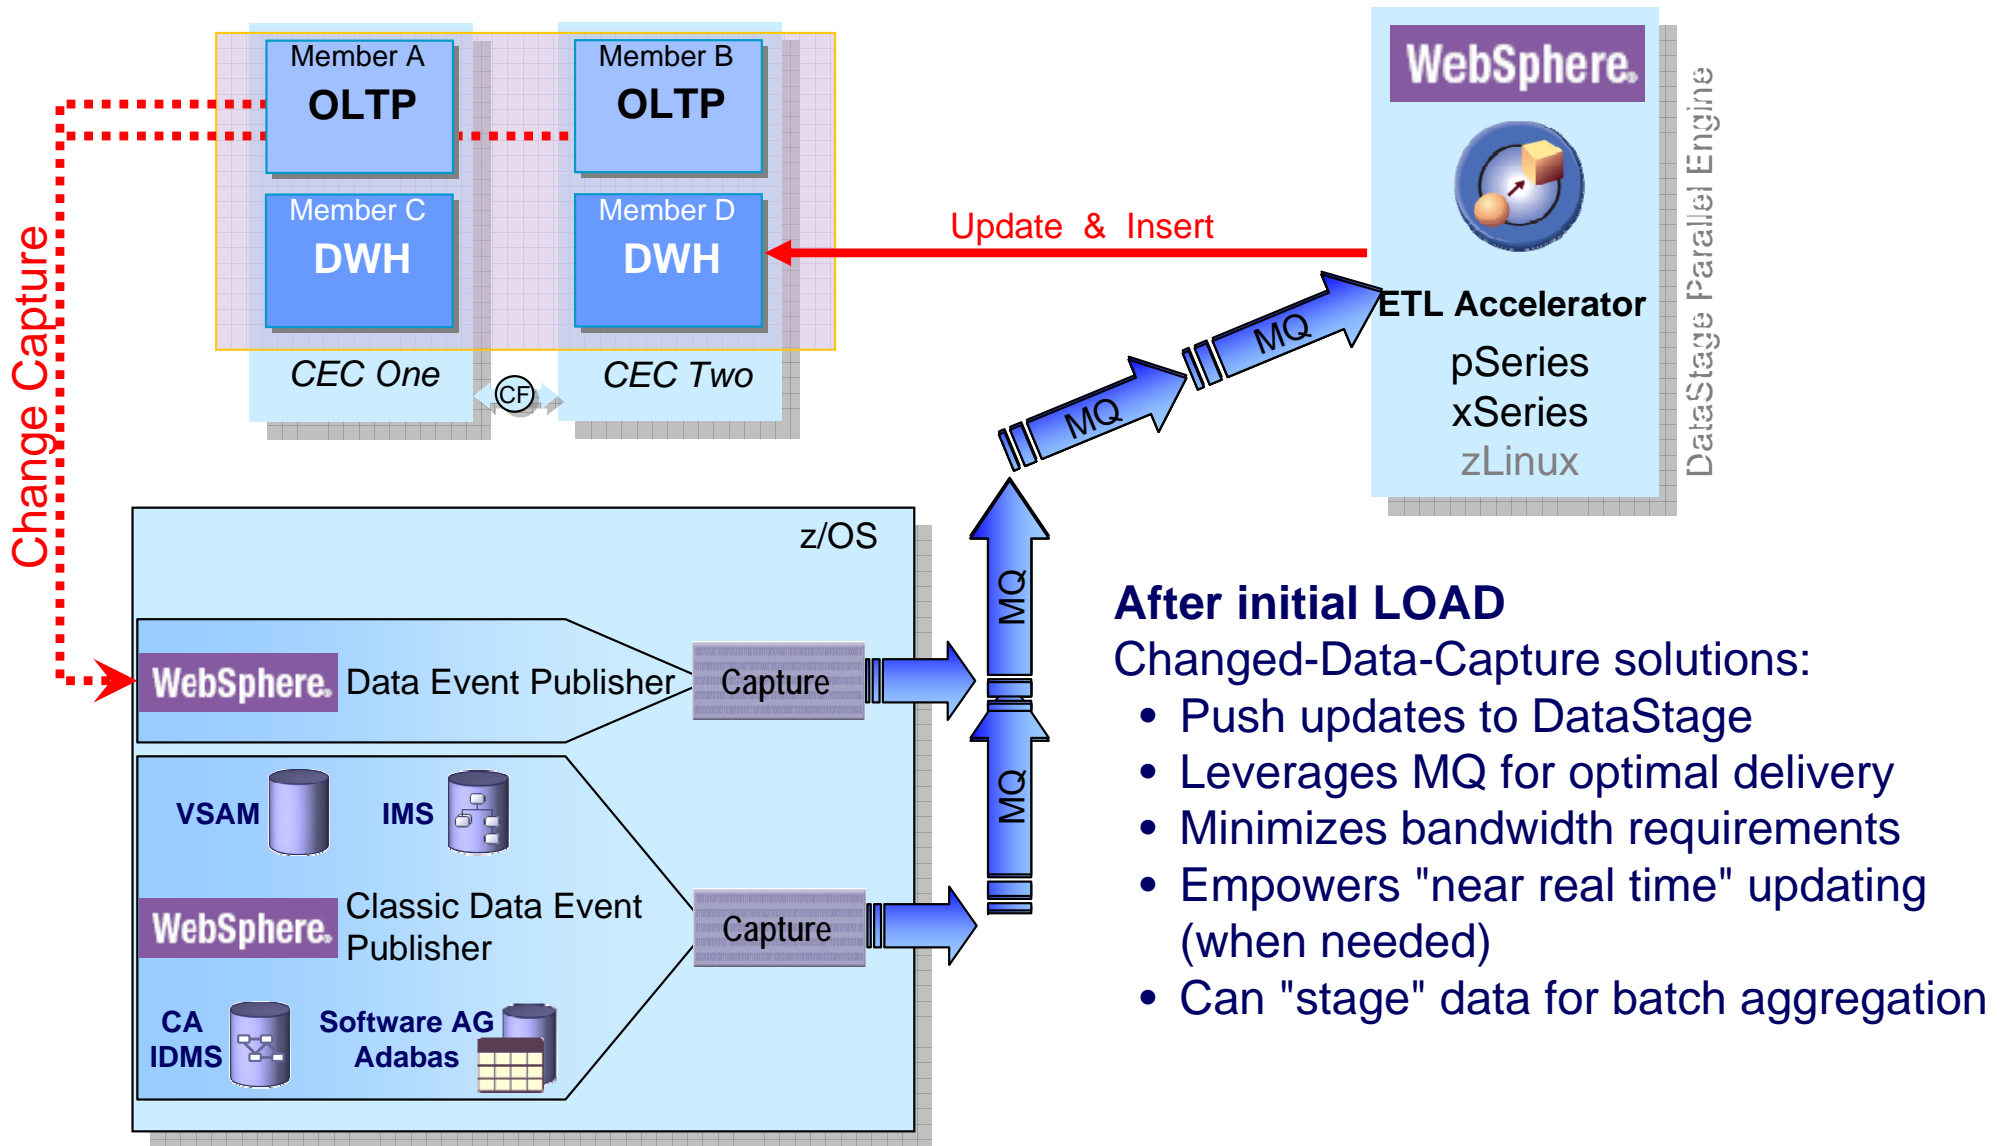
Member A
OLTP

Member B
OLTP

Member C
DWH

Member D
DWH

CEC One

CF

CEC Two

Change Capture

Update & Insert

WebSphere.

ETL Accelerator
pSeries
xSeries
zLinux

DataStage Parallel Engine

MQ

MQ

MQ

MQ

z/OS

WebSphere. Data Event Publisher

Capture

VSAM

IMS

WebSphere. Classic Data Event Publisher

Capture

CA IDMS

Software AG Adabas

After initial LOAD
Changed-Data-Capture solutions:
• Push updates to DataStage
• Leverages MQ for optimal delivery
• Minimizes bandwidth requirements
• Empowers "near real time" updating (when needed)
• Can "stage" data for batch aggregation